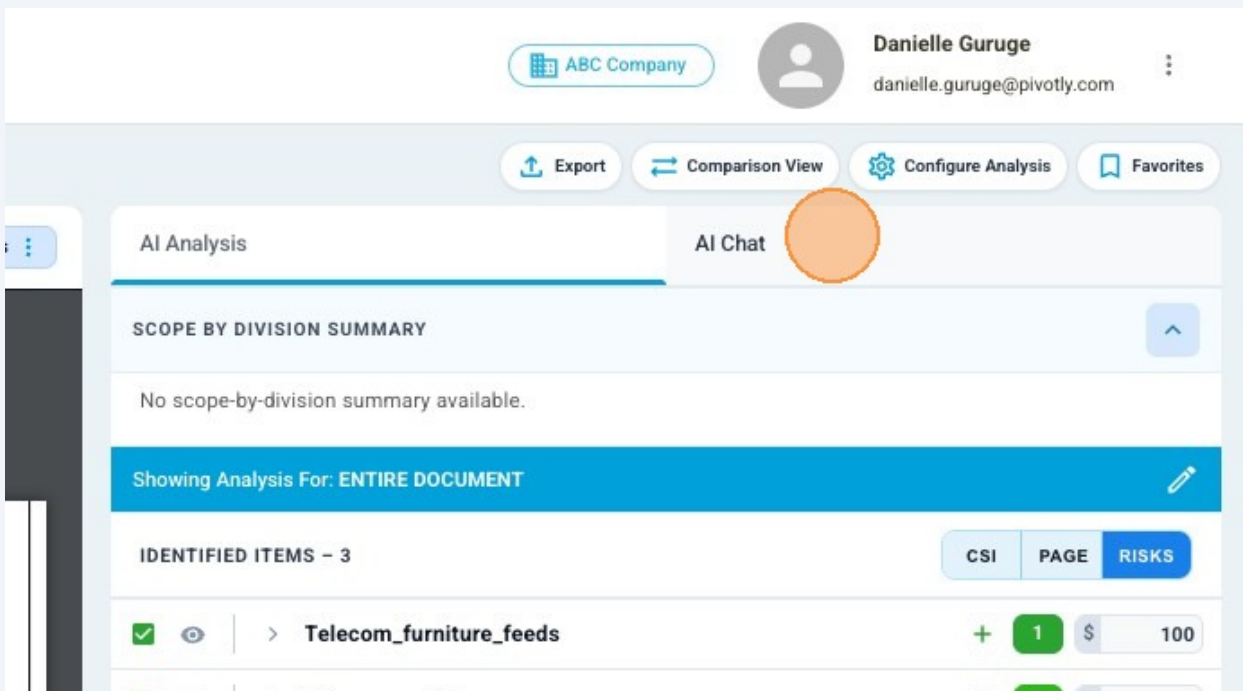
ABC Company

Danielle Guruge
danielle.guruge@pivotly.com

Export
Comparison View
Configure Analysis
Favorites

AI Analysis
AI Chat

SCOPE BY DIVISION SUMMARY

No scope-by-division summary available.

Showing Analysis For: ENTIRE DOCUMENT

IDENTIFIED ITEMS – 3

| CSI | PAGE | RISKS |
|---|---|---|

Telecom_furniture_feeds + 1 $ 100